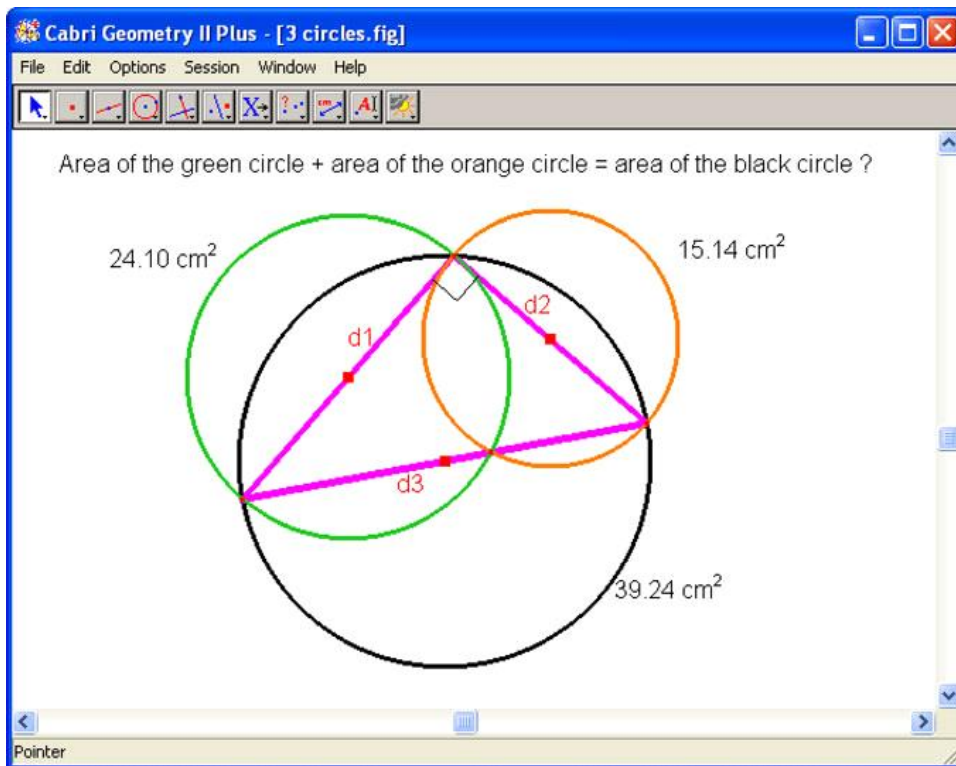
Cabri Geometry II Plus - [3 circles.fig]

File Edit Options Session Window Help

Area of the green circle + area of the orange circle = area of the black circle ?

24.10 cm$^2$

15.14 cm$^2$

d1

d2

d3

39.24 cm$^2$

Pointer